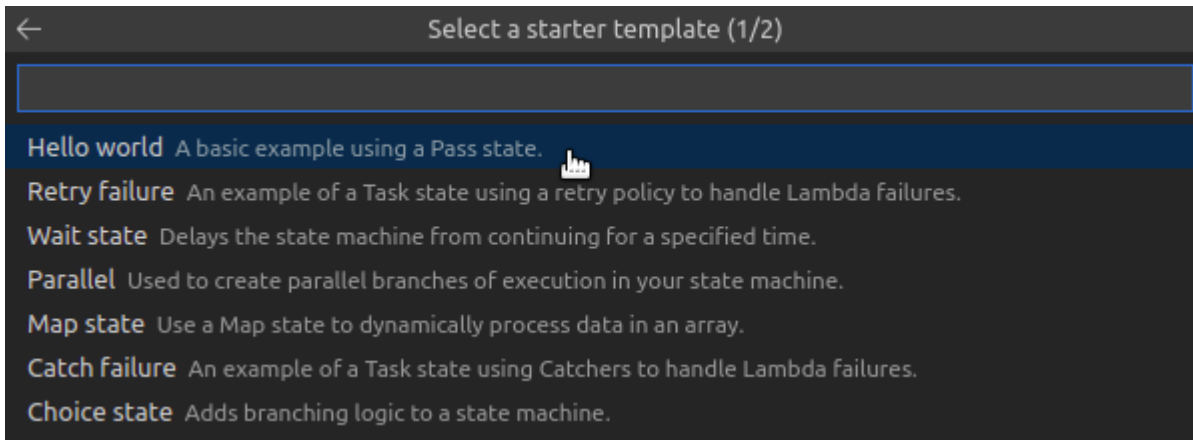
Select a starter template (1/2)

Hello world A basic example using a Pass state.
Retry failure An example of a Task state using a retry policy to handle Lambda failures.
Wait state Delays the state machine from continuing for a specified time.
Parallel Used to create parallel branches of execution in your state machine.
Map state Use a Map state to dynamically process data in an array.
Catch failure An example of a Task state using Catchers to handle Lambda failures.
Choice state Adds branching logic to a state machine.